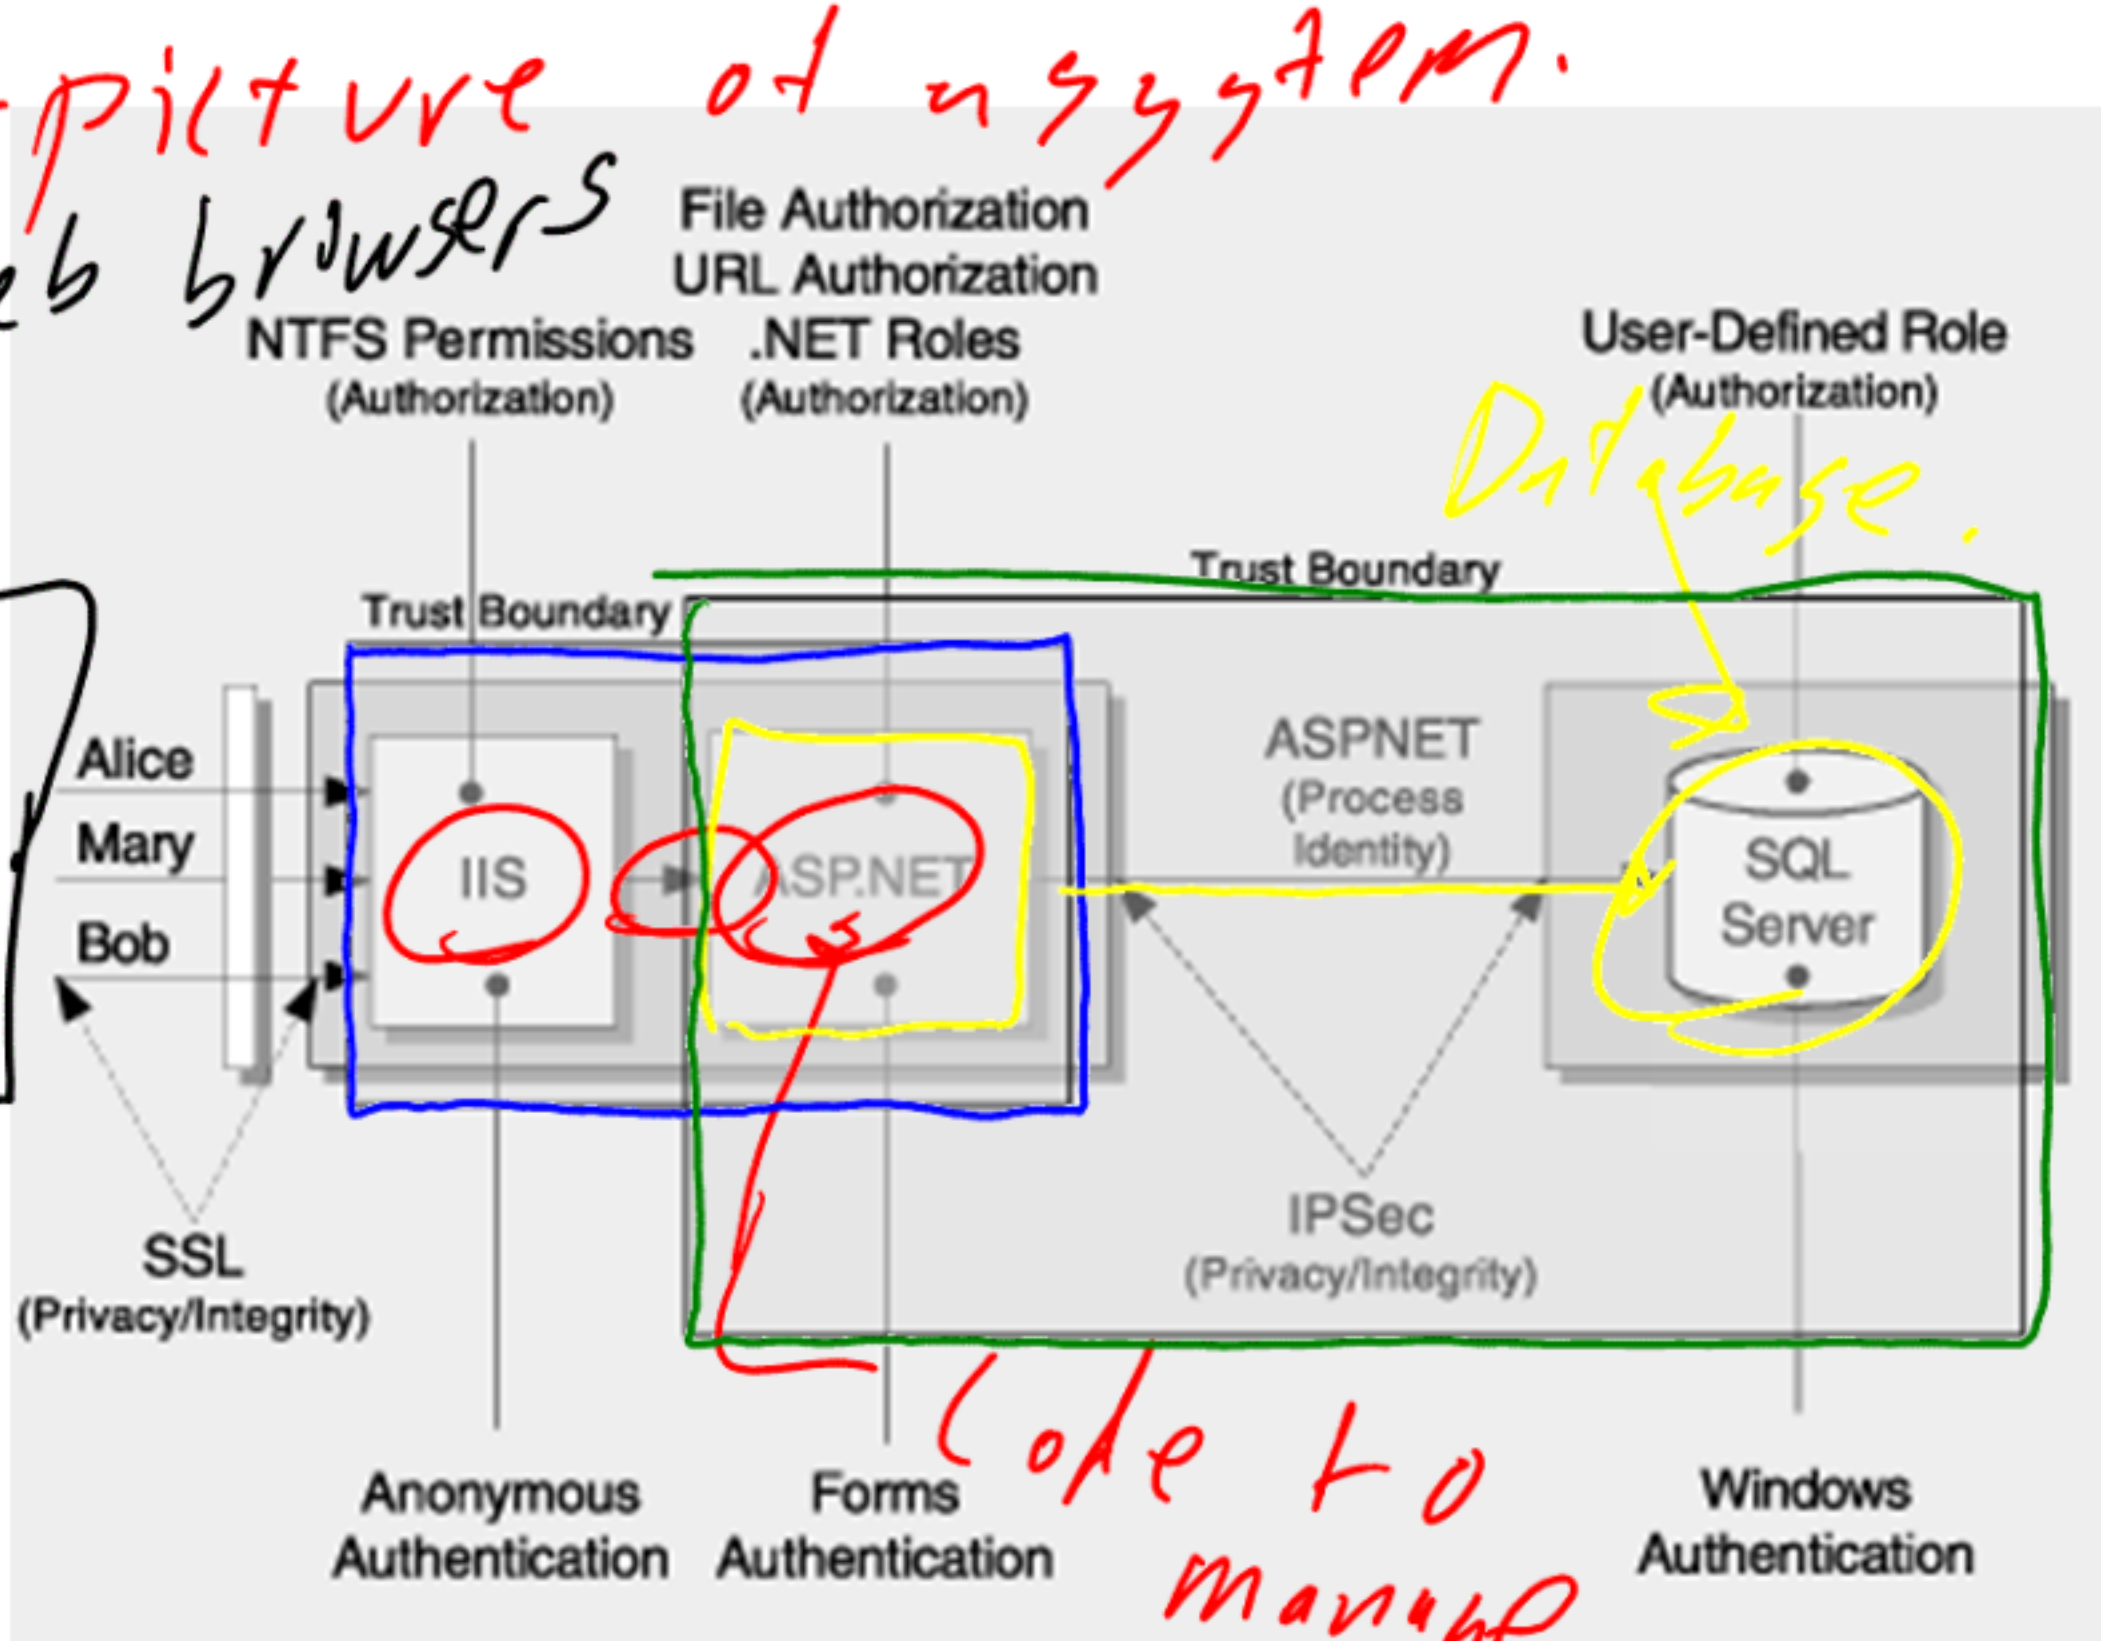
picture of a system.
eb browsers

File Authorization
URL Authorization
NTFS Permissions
(Authorization)
.NET Roles
(Authorization)
User-Defined Role
(Authorization)

Database.

Trust Boundary
Trust Boundary

Alice
Mary
Bob

IIS
ASP.NET
ASPNET
(Process Identity)
SQL Server

SSL
(Privacy/Integrity)
IPSec
(Privacy/Integrity)

Anonymous Authentication
Forms Authentication
Windows Authentication

Code to manage